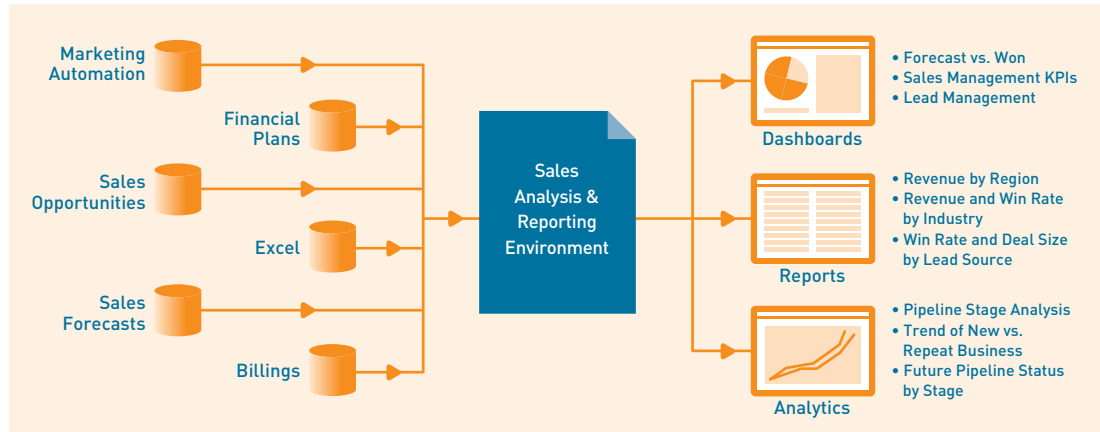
Marketing Automation

Financial Plans

Sales Opportunities

Excel

Sales Forecasts

Billings

Sales Analysis & Reporting Environment

Dashboards

• Forecast vs. Won
• Sales Management KPIs
• Lead Management

Reports

• Revenue by Region
• Revenue and Win Rate by Industry
• Win Rate and Deal Size by Lead Source

Analytics

• Pipeline Stage Analysis
• Trend of New vs. Repeat Business
• Future Pipeline Status by Stage